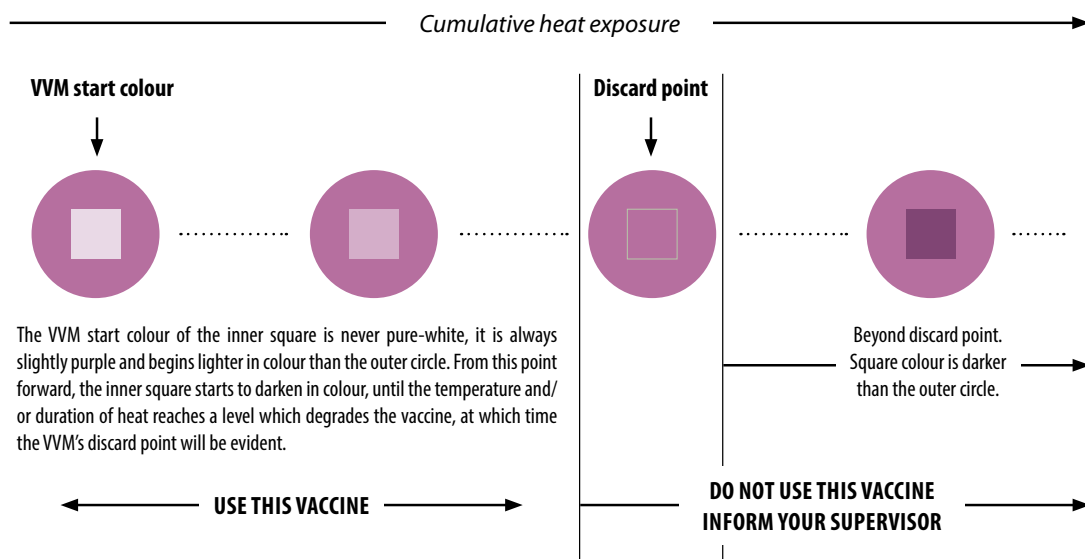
Cumulative heat exposure

VVM start colour

Discard point

The VVM start colour of the inner square is never pure-white, it is always slightly purple and begins lighter in colour than the outer circle. From this point forward, the inner square starts to darken in colour, until the temperature and/or duration of heat reaches a level which degrades the vaccine, at which time the VVM's discard point will be evident.

Beyond discard point. Square colour is darker than the outer circle.

USE THIS VACCINE

DO NOT USE THIS VACCINE
INFORM YOUR SUPERVISOR